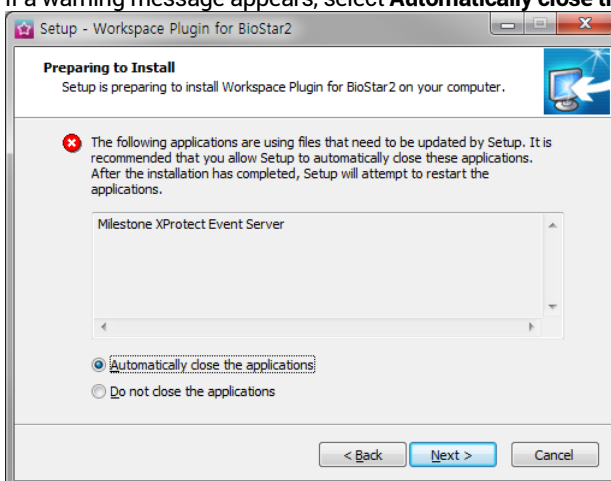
If a warning message appears, select **Automatically close th** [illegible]

Setup - Workspace Plugin for BioStar2

**Preparing to Install**
Setup is preparing to install Workspace Plugin for BioStar2 on your computer.

The following applications are using files that need to be updated by Setup. It is recommended that you allow Setup to automatically close these applications. After the installation has completed, Setup will attempt to restart the applications.

Milestone XProtect Event Server

Automatically close the applications
Do not close the applications

< Back
Next >
Cancel